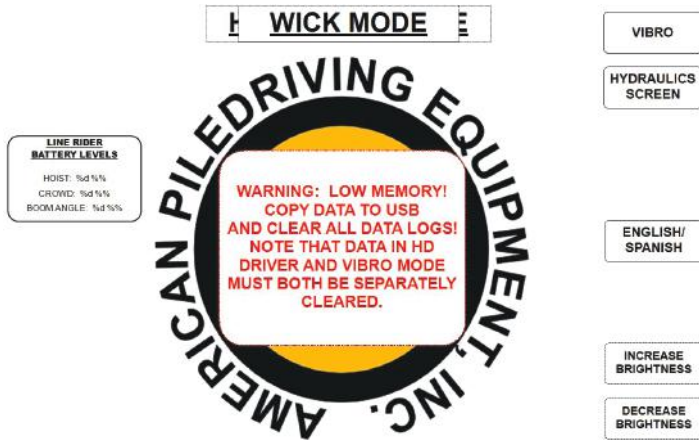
H WICK MODE E

VIBRO

HYDRAULICS SCREEN

LINE RIDER BATTERY LEVELS

HOIST: %d %%
CROWD: %d %%
BOOM ANGLE: %d %%

AMERICAN PILEDRIVING EQUIPMENT, INC.

WARNING: LOW MEMORY! COPY DATA TO USB AND CLEAR ALL DATA LOGS! NOTE THAT DATA IN HD DRIVER AND VIBRO MODE MUST BOTH BE SEPARATELY CLEARED.

ENGLISH/ SPANISH

INCREASE BRIGHTNESS

DECREASE BRIGHTNESS